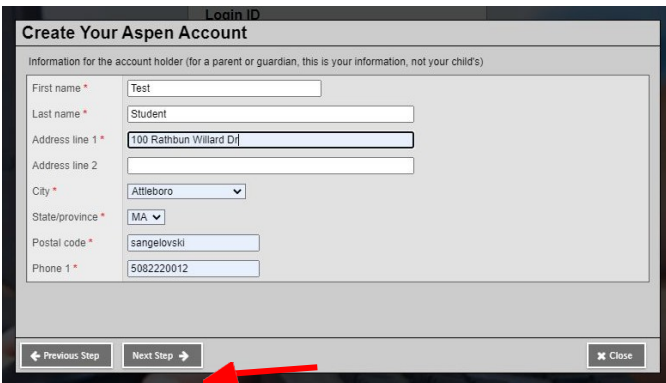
Login ID

Create Your Aspen Account

Information for the account holder (for a parent or guardian, this is your information, not your child's)

| | |
|---|---|
| First name * | Test |
| Last name * | Student |
| Address line 1 * | 100 Rathbun Willard Dr |
| Address line 2 | |
| City * | Attleboro |
| State/province * | MA |
| Postal code * | sangelovski |
| Phone 1 * | 5082220012 |

Previous Step Next Step Close